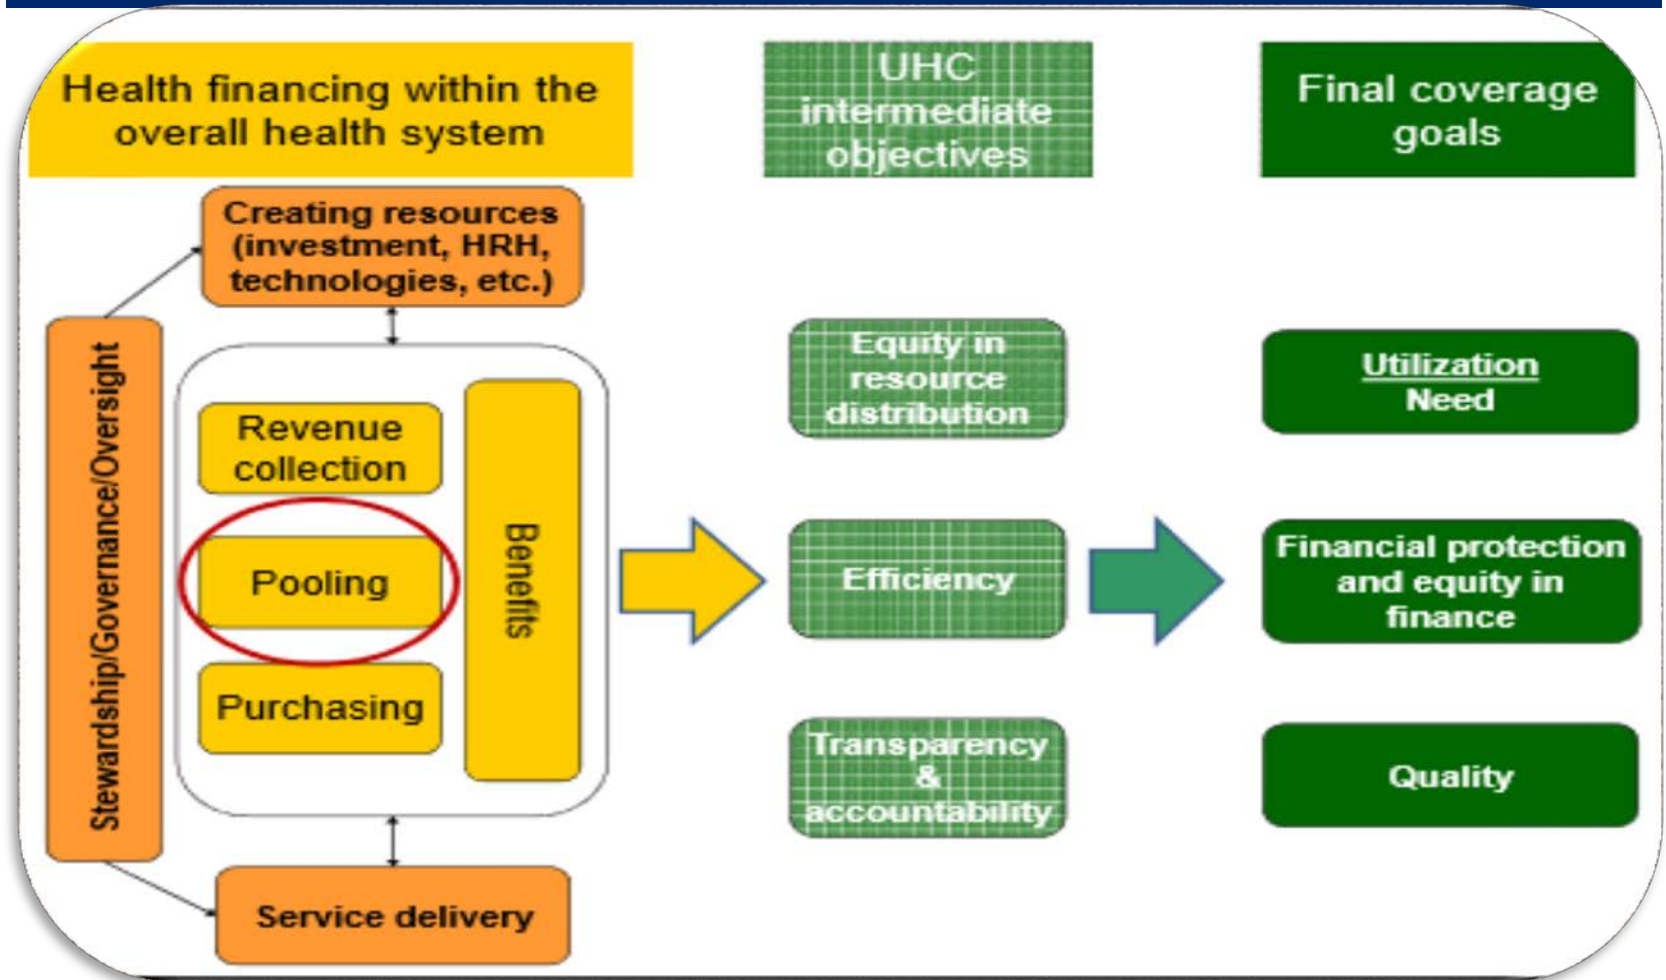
Health financing within the overall health system

UHC intermediate objectives

Final coverage goals

Creating resources (investment, HRH, technologies, etc.)

Stewardship/Governance/Oversight

Revenue collection

Pooling

Purchasing

Benefits

Service delivery

Equity in resource distribution

Efficiency

Transparency & accountability

Utilization
Need

Financial protection and equity in finance

Quality